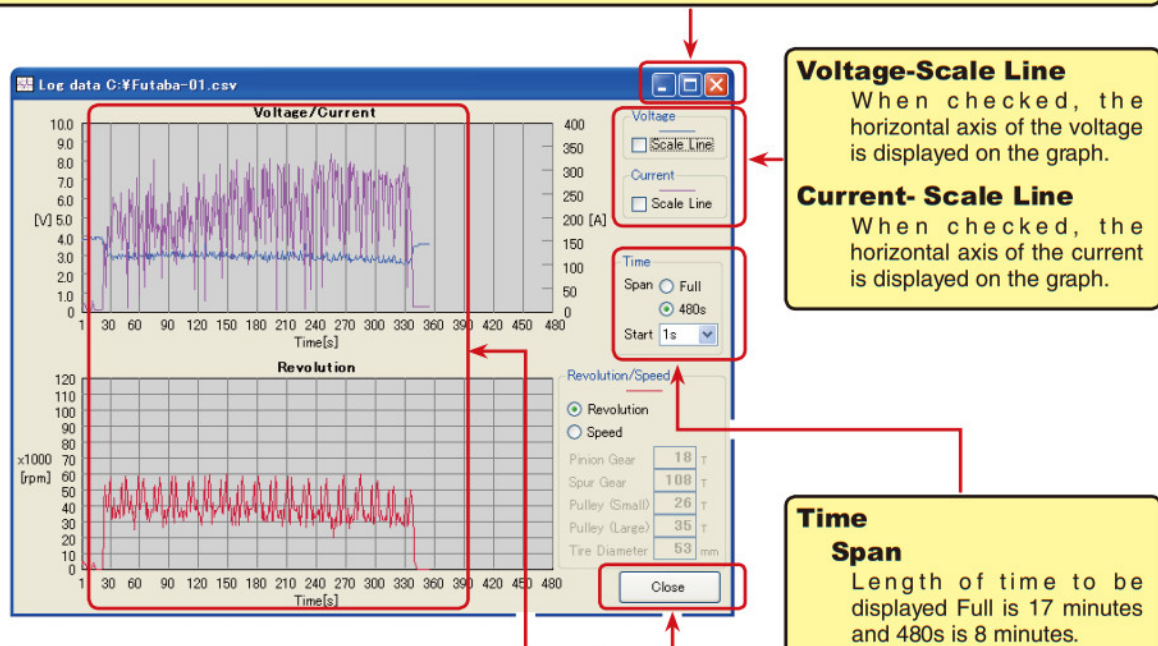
Log data C:¥Futaba-01.csv

Voltage/Current

10.0
9.0
8.0
7.0
6.0
[V] 5.0
4.0
3.0
2.0
1.0
0

400
350
300
250
200 [A]
150
100
50
0

1 30 60 90 120 150 180 210 240 270 300 330 360 390 420 450 480
Time[s]

Revolution

120
110
100
90
80
x1000 70
[rpm] 60
50
40
30
20
10
0

1 30 60 90 120 150 180 210 240 270 300 330 360 390 420 450 480
Time[s]

Voltage
Scale Line

Current
Scale Line

Time
Span Full
480s
Start 1s

Revolution/Speed
Revolution
Speed
Pinion Gear 18 T
Spur Gear 108 T
Pulley (Small) 26 T
Pulley (Large) 35 T
Tire Diameter 53 mm

Close

Voltage-Scale Line
When checked, the horizontal axis of the voltage is displayed on the graph.

Current- Scale Line
When checked, the horizontal axis of the current is displayed on the graph.

Time
Span
Length of time to be displayed Full is 17 minutes and 480s is 8 minutes.